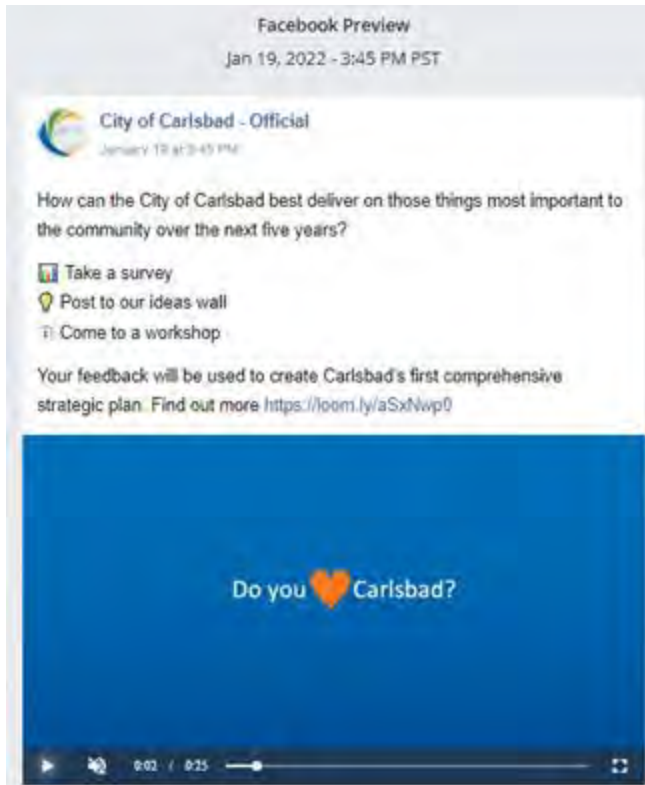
Facebook Preview

Jan 19, 2022 - 3:45 PM PST

City of Carlsbad - Official

January 19 at 3:45 PM

How can the City of Carlsbad best deliver on those things most important to the community over the next five years?

📊 Take a survey
💡 Post to our ideas wall
🧑‍🏫 Come to a workshop

Your feedback will be used to create Carlsbad's first comprehensive strategic plan. Find out more https://loom.ly/aSxNwp0

Do you 🧡 Carlsbad?

0:02 / 0:25